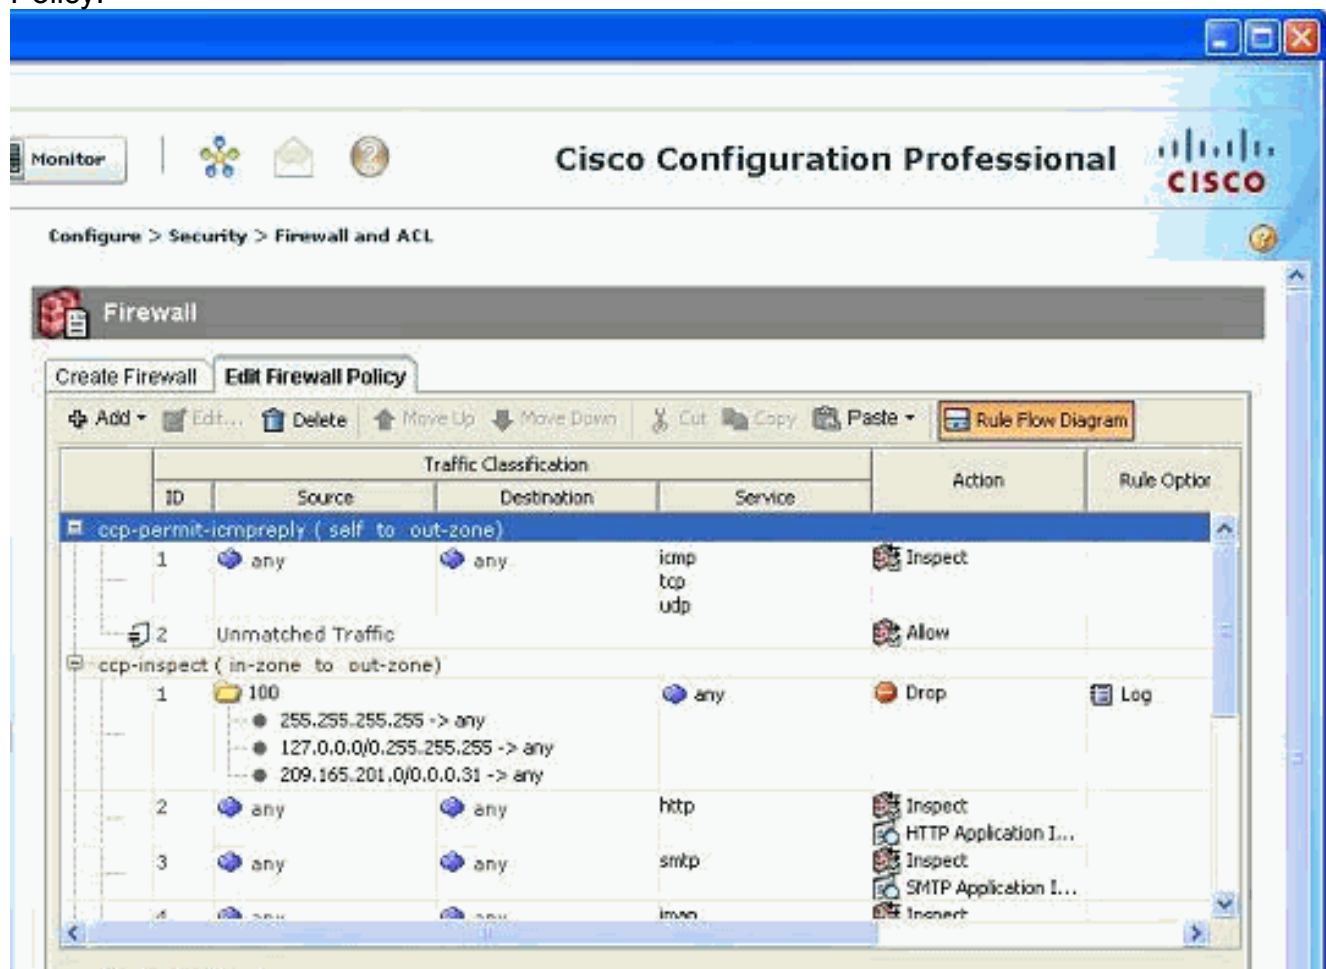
Monitor

Cisco Configuration Professional

CISCO

Configure > Security > Firewall and ACL

Firewall

Create Firewall | Edit Firewall Policy

Add | Edit... | Delete | Move Up | Move Down | Cut | Copy | Paste | Rule Flow Diagram

| ID | Source | Destination | Service | Action | Rule Optior |
|---|---|---|---|---|---|
| ccp-permit-icmpreply ( self to out-zone) | | | | | |
| 1 | any | any | icmp tcp udp | Inspect | |
| 2 | Unmatched Traffic | | | Allow | |
| ccp-inspect ( in-zone to out-zone) | | | | | |
| 1 | 100 255.255.255.255 -> any 127.0.0.0/0.255.255.255 -> any 209.165.201.0/0.0.0.31 -> any | | any | Drop | Log |
| 2 | any | any | http | Inspect HTTP Application I... | |
| 3 | any | any | smtp | Inspect SMTP Application I... | |
| 4 | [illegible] | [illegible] | imap | Inspect | |